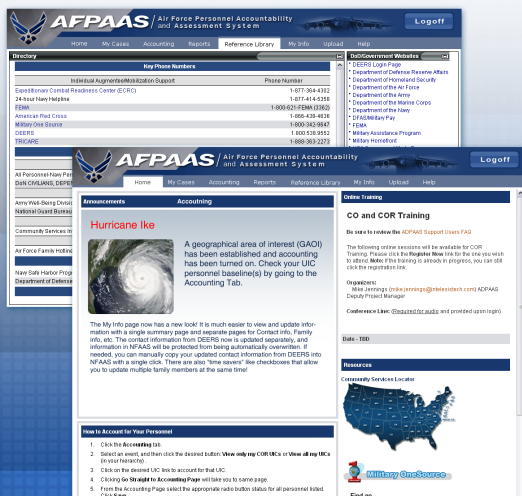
AFPAAS | Air Force Personnel Accountability and Assessment System

Logoff

Home My Cases Accounting Reports Reference Library My Info Upload Help

Directory

Key Phone Numbers

| Individual Augmentee/Mobilization Support | Phone Number |
|---|---|
| Expeditionary Combat Readiness Center (ECRC) | 1-877-364-4302 |
| 24-hour Navy Helpline | 1-877-414-5358 |
| FEMA | 1-800-621-FEMA (3362) |
| American Red Cross | 1-866-438-4636 |
| Military One Source | 1-800-342-9647 |
| DEERS | 1.800.538.9552 |
| TRICARE | 1-888-363-2273 |

All Personnel-Navy Per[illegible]
DoN CIVILIANS, DEPE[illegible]

Army Well-Being Divisi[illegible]
National Guard Bureau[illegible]

Community Services In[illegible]

Air Force Family Hotlin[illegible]

Navy Safe Harbor Progr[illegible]
Department of Defense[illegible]

DoD/Government Websites

* DEERS Login Page
* Department of Defense Reserve Affairs
* Department of Homeland Security
* Department of the Air Force
* Department of the Army
* Department of the Marine Corps
* Department of the Navy
* DFAS/Military Pay
* FEMA
* Military Assistance Program
* Military Homefront

AFPAAS | Air Force Personnel Accountability and Assessment System

Logoff

Home My Cases Accounting Reports Reference Library My Info Upload Help

Announcements Accounting

Hurricane Ike

A geographical area of interest (GAOI) has been established and accounting has been turned on. Check your UIC personnel baseline(s) by going to the Accounting Tab.

The My Info page now has a new look! It is much easier to view and update information with a single summary page and separate pages for Contact info, Family info, etc. The contact information from DEERS now is updated separately, and information in NFAAS will be protected from being automatically overwritten. If needed, you can manually copy your updated contact information from DEERS into NFAAS with a single click. There are also "time savers" like checkboxes that allow you to update multiple family members at the same time!

How to Account for Your Personnel

1. Click the Accounting tab.
2. Select an event, and then click the desired button: View only my COR UICs or View all my UICs (in your hierarchy).
3. Click on the desired UIC link to account for that UIC.
4. Clicking Go Straight to Accounting Page will take you to same page.
5. From the Accounting Page select the appropriate radio button status for all personnel listed. Click Save.

Online Training

CO and COR Training

Be sure to review the ADPAAS Support Users FAQ

The following online sessions will be available for COR Training. Please click the Register Now link for the one you wish to attend. Note: If the training is already in progress, you can still click the registration link.

Organizers:
Mike Jennings (mike.jennings@intelesitech.com) ADPAAS Deputy Project Manager

Conference Line: (Required for audio and provided upon login)

Date - TBD

Resources

Community Services Locator

Military OneSource

Find an